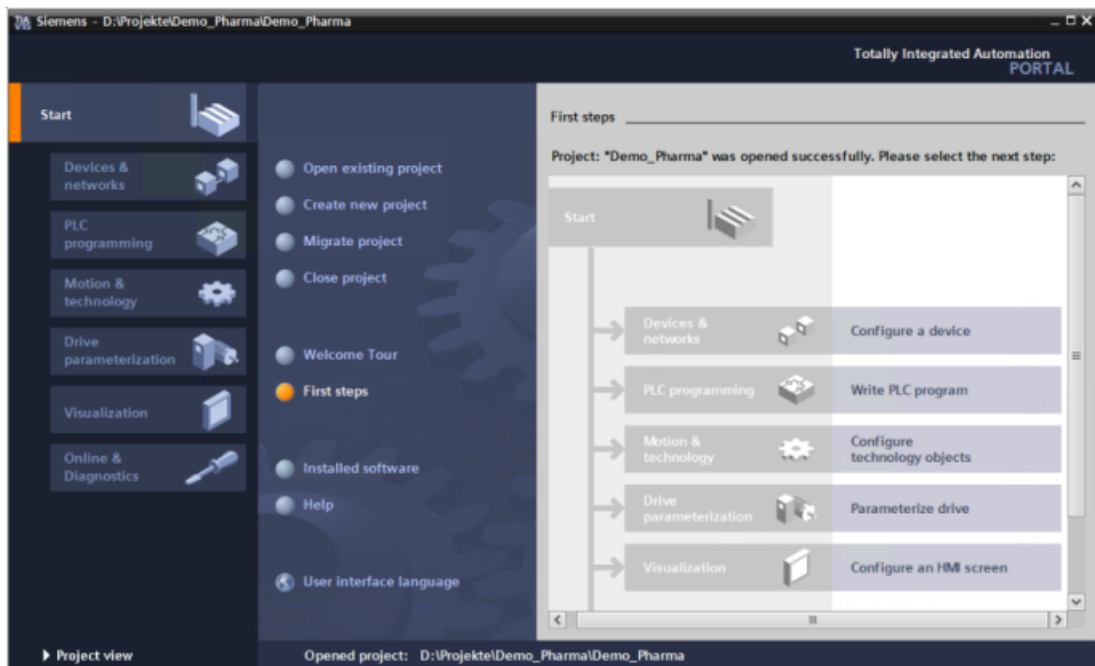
Siemens - D:\Projekte\Demo_Pharma\Demo_Pharma

Totally Integrated Automation
PORTAL

Start

Devices & networks

PLC programming

Motion & technology

Drive parameterization

Visualization

Online & Diagnostics

Open existing project

Create new project

Migrate project

Close project

Welcome Tour

First steps

Installed software

Help

User interface language

First steps

Project: "Demo_Pharma" was opened successfully. Please select the next step:

Start

Devices & networks
Configure a device

PLC programming
Write PLC program

Motion & technology
Configure technology objects

Drive parameterization
Parameterize drive

Visualization
Configure an HMI screen

▸ Project view

Opened project: D:\Projekte\Demo_Pharma\Demo_Pharma